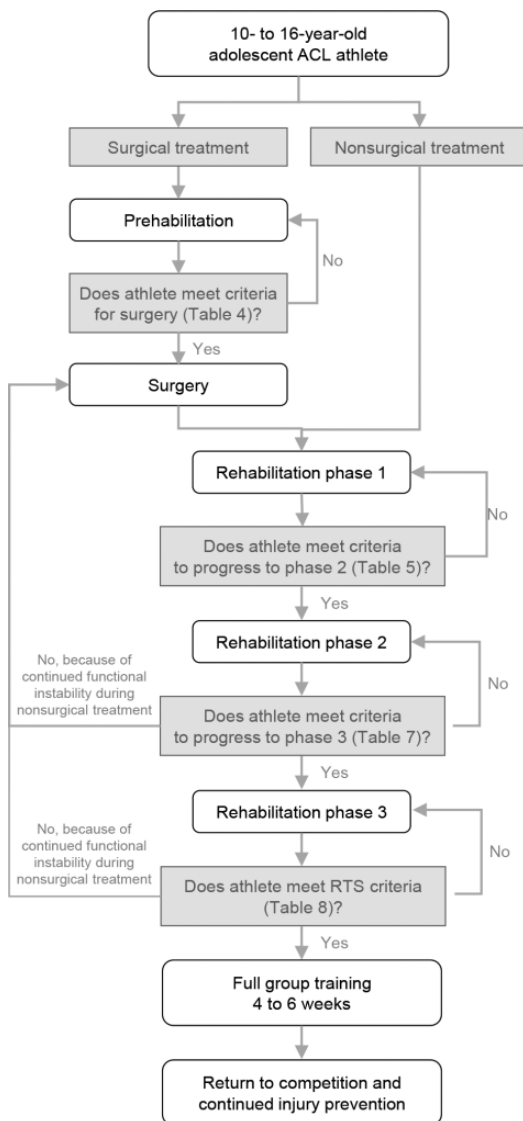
10- to 16-year-old adolescent ACL athlete

Surgical treatment

Nonsurgical treatment

Prehabilitation

No

Does athlete meet criteria for surgery (Table 4)?

Yes

Surgery

Rehabilitation phase 1

No

Does athlete meet criteria to progress to phase 2 (Table 5)?

Yes

Rehabilitation phase 2

No, because of continued functional instability during nonsurgical treatment

No

Does athlete meet criteria to progress to phase 3 (Table 7)?

Yes

Rehabilitation phase 3

No, because of continued functional instability during nonsurgical treatment

No

Does athlete meet RTS criteria (Table 8)?

Yes

Full group training 4 to 6 weeks

Return to competition and continued injury prevention